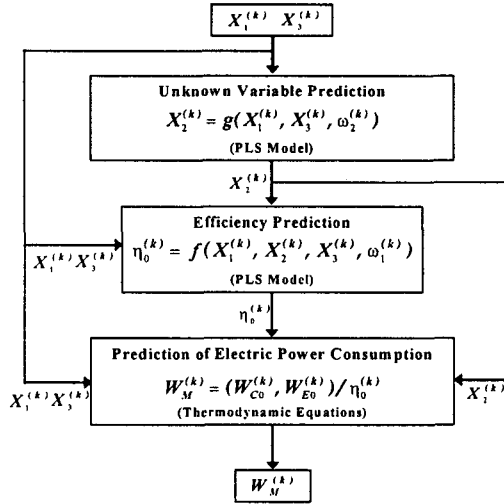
$X_1^{(k)}$ $X_3^{(k)}$

Unknown Variable Prediction

$X_2^{(k)} = g(X_1^{(k)}, X_3^{(k)}, \omega_2^{(k)})$

(PLS Model)

$X_2^{(k)}$

Efficiency Prediction

$\eta_0^{(k)} = f(X_1^{(k)}, X_2^{(k)}, X_3^{(k)}, \omega_1^{(k)})$

(PLS Model)

$X_1^{(k)} X_3^{(k)}$

$\eta_0^{(k)}$

Prediction of Electric Power Consumption

$W_M^{(k)} = (W_{C0}^{(k)}, W_{E0}^{(k)}) / \eta_0^{(k)}$

(Thermodynamic Equations)

$X_1^{(k)} X_3^{(k)}$

$X_2^{(k)}$

$W_M^{(k)}$